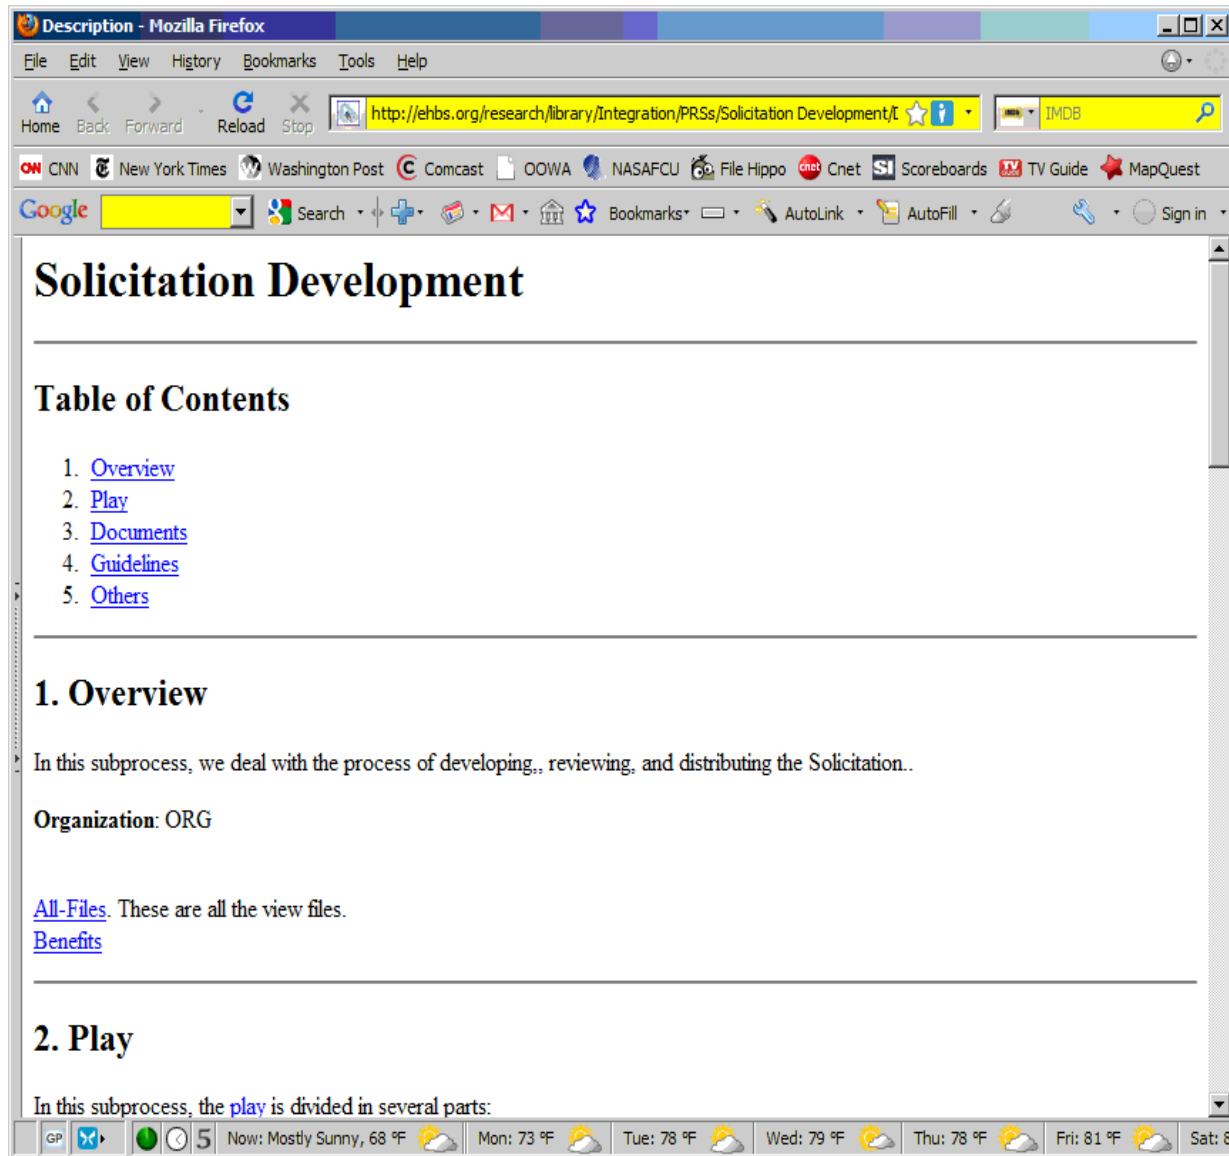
Description - Mozilla Firefox

File Edit View History Bookmarks Tools Help

Home Back Forward Reload Stop http://ehbs.org/research/library/Integration/PRSs/Solicitation Development/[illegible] IMDB

CNN New York Times Washington Post Comcast OOWA NASAFCU File Hippo Cnet Scoreboards TV Guide MapQuest

Google Search Bookmarks AutoLink AutoFill Sign in

# Solicitation Development

## Table of Contents

1. Overview
2. Play
3. Documents
4. Guidelines
5. Others

## 1. Overview

In this subprocess, we deal with the process of developing,, reviewing, and distributing the Solicitation..

**Organization**: ORG

All-Files. These are all the view files.
Benefits

## 2. Play

In this subprocess, the play is divided in several parts:

GP 5 Now: Mostly Sunny, 68 °F Mon: 73 °F Tue: 78 °F Wed: 79 °F Thu: 78 °F Fri: 81 °F Sat: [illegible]